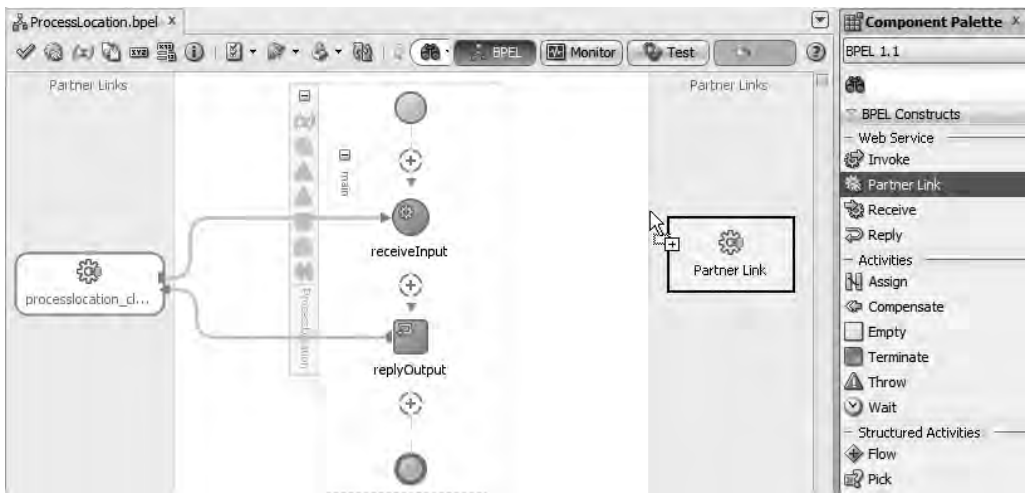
ProcessLocation.bpel ×

BPEL Monitor Test

Partner Links

Partner Links

main

processlocation_cl...

receiveInput

replyOutput

ProcessLocation

Partner Link

Component Palette ×

BPEL 1.1

BPEL Constructs

Web Service

Invoke

Partner Link

Receive

Reply

Activities

Assign

Compensate

Empty

Terminate

Throw

Wait

Structured Activities

Flow

Pick